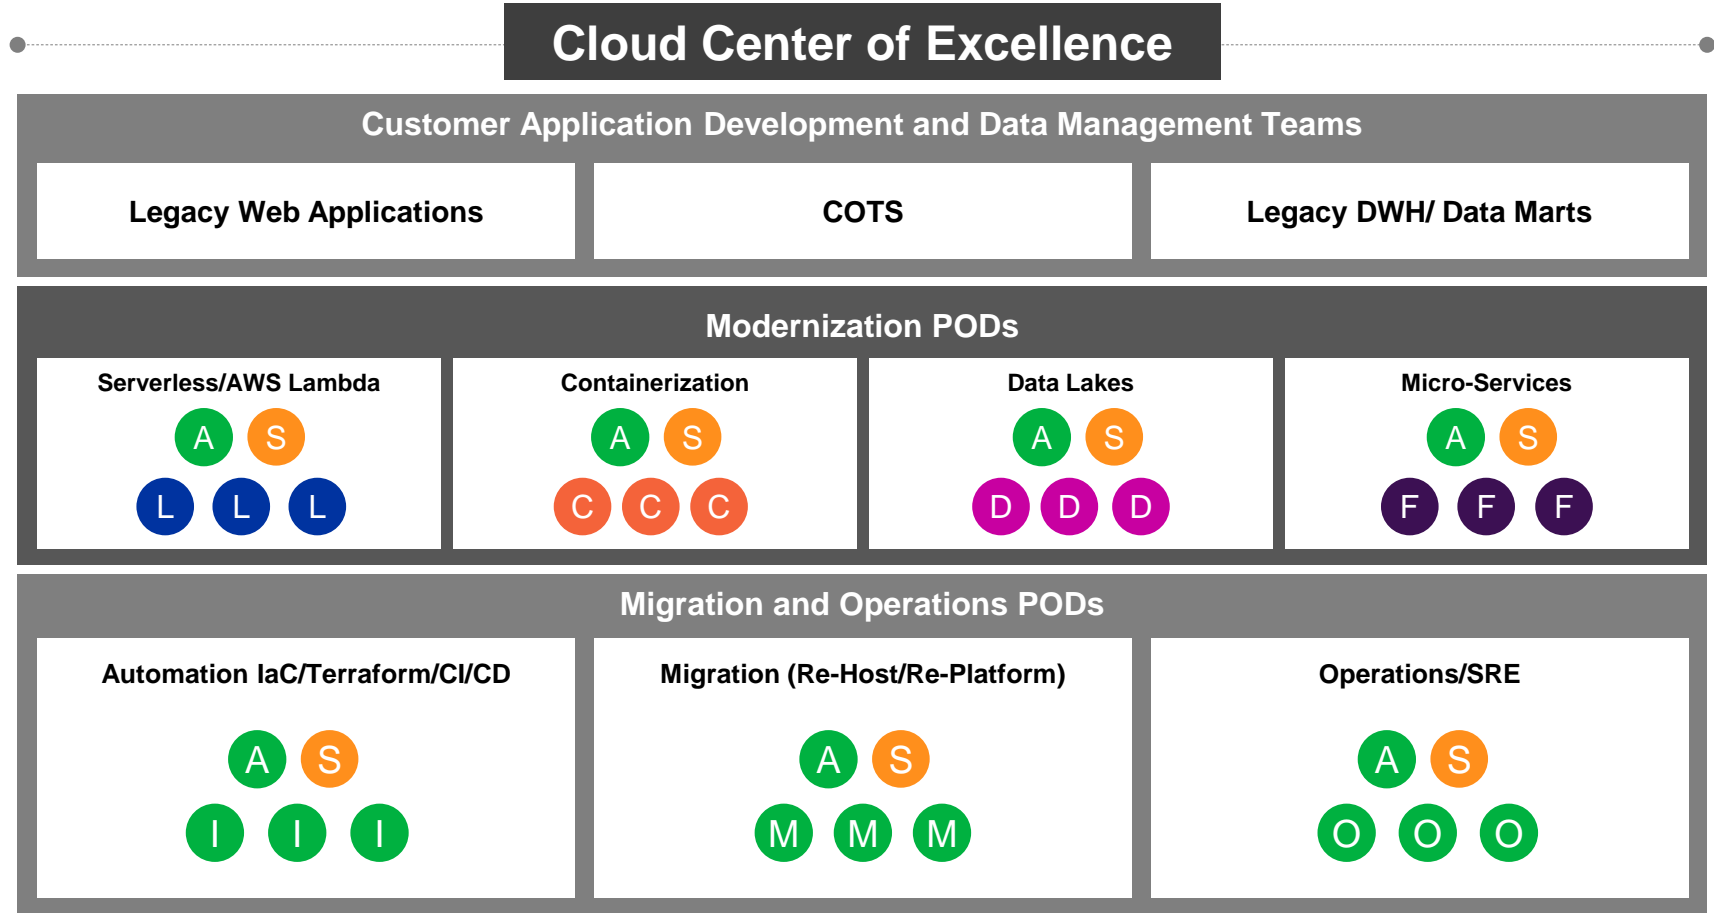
Cloud Center of Excellence

Customer Application Development and Data Management Teams

| Legacy Web Applications | COTS | Legacy DWH/ Data Marts |
|---|---|---|

Modernization PODs

Serverless/AWS Lambda
A S
L L L

Containerization
A S
C C C

Data Lakes
A S
D D D

Micro-Services
A S
F F F

Migration and Operations PODs

Automation IaC/Terraform/CI/CD
A S
I I I

Migration (Re-Host/Re-Platform)
A S
M M M

Operations/SRE
A S
O O O